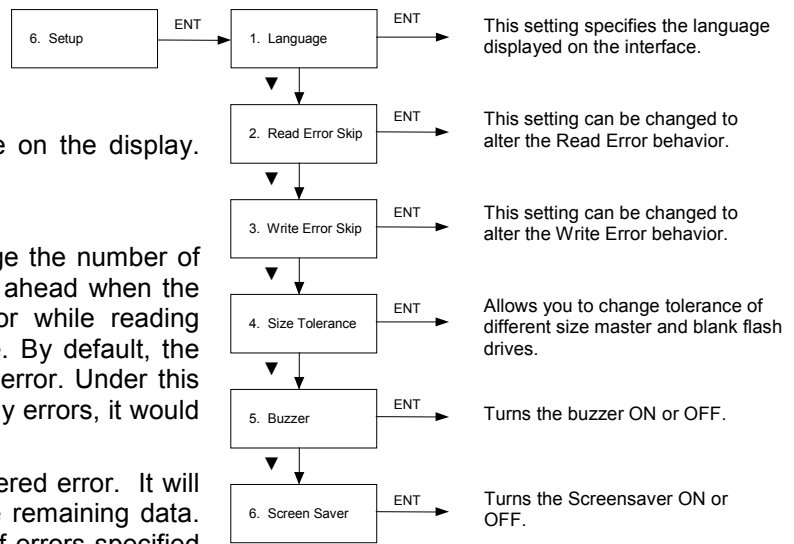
6. Setup

ENT

1. Language

ENT

This setting specifies the language displayed on the interface.

e on the display.

2. Read Error Skip

ENT

This setting can be changed to alter the Read Error behavior.

3. Write Error Skip

ENT

This setting can be changed to alter the Write Error behavior.

ge the number of ahead when the or while reading . By default, the error. Under this y errors, it would

4. Size Tolerance

ENT

Allows you to change tolerance of different size master and blank flash drives.

5. Buzzer

ENT

Turns the buzzer ON or OFF.

ered error. It will remaining data. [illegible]

6. Screen Saver

ENT

Turns the Screensaver ON or OFF.